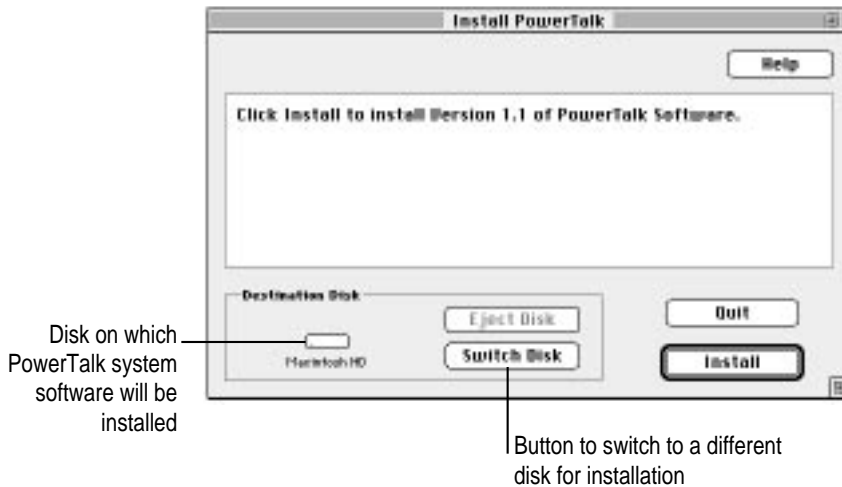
Install PowerTalk

Help

Click Install to install Version 1.1 of PowerTalk Software.

Destination Disk

Macintosh HD

Eject Disk

Switch Disk

Quit

Install

Disk on which PowerTalk system software will be installed

Button to switch to a different disk for installation